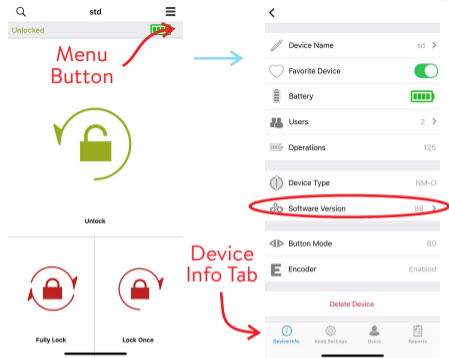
std

Unlocked

Menu Button

Unlock

Fully Lock

Lock Once

Device Name sd

Favorite Device

Battery

Users 2

Operations 125

Device Type NM-O

Software Version 88

Button Mode 80

Encoder Enabled

Device Info Tab

Delete Device

Device Info. Knob Settings Users Reports